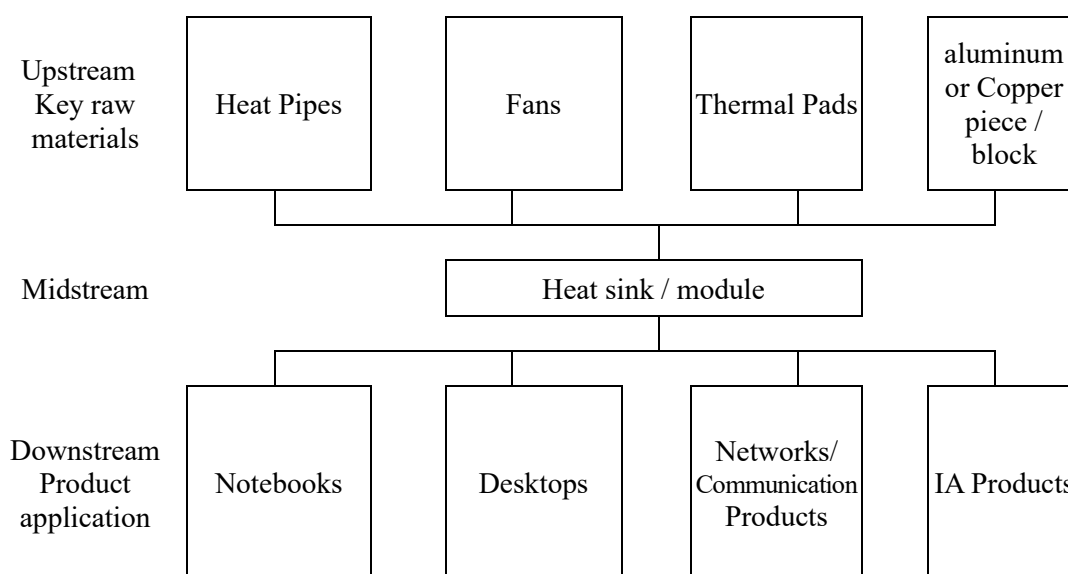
Upstream Key raw materials

Heat Pipes

Fans

Thermal Pads

aluminum or Copper piece / block

Midstream

Heat sink / module

Downstream Product application

Notebooks

Desktops

Networks/ Communication Products

IA Products